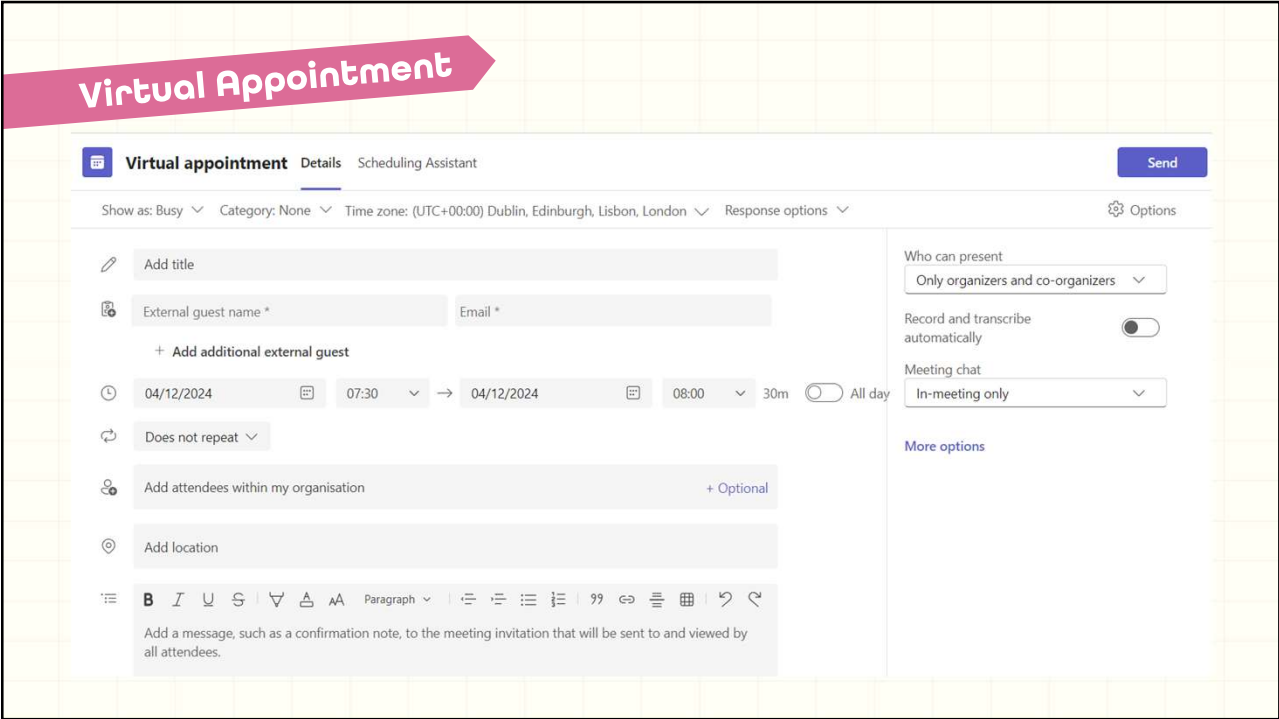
Virtual Appointment

Virtual appointment Details Scheduling Assistant

Send

Show as: Busy Category: None Time zone: (UTC+00:00) Dublin, Edinburgh, Lisbon, London Response options

Options

Add title

External guest name *

Email *

+ Add additional external guest

04/12/2024 07:30 → 04/12/2024 08:00 30m All day

Does not repeat

Add attendees within my organisation

+ Optional

Add location

B I U S Paragraph

Add a message, such as a confirmation note, to the meeting invitation that will be sent to and viewed by all attendees.

Who can present

Only organizers and co-organizers

Record and transcribe automatically

Meeting chat

In-meeting only

More options